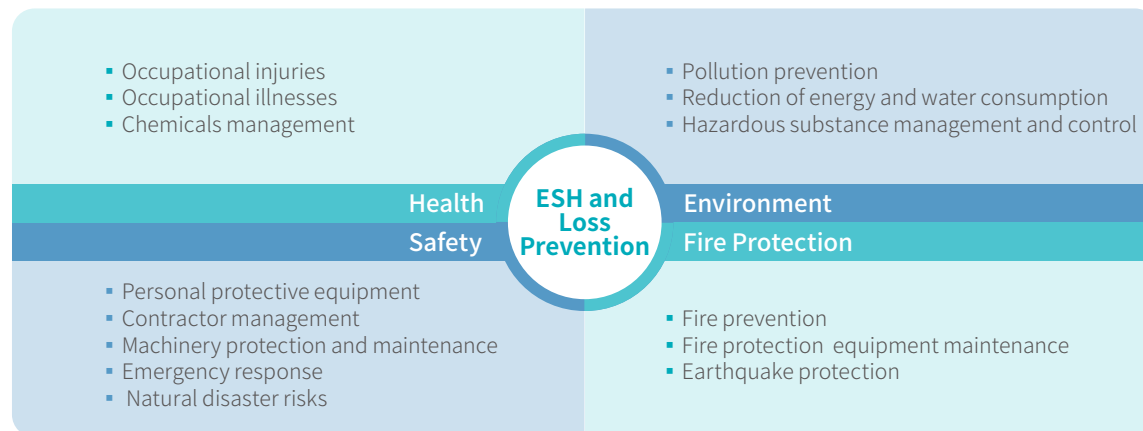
▪ Occupational injuries
▪ Occupational illnesses
▪ Chemicals management

▪ Pollution prevention
▪ Reduction of energy and water consumption
▪ Hazardous substance management and control

Health

ESH and Loss Prevention

Environment

Safety

Fire Protection

▪ Personal protective equipment
▪ Contractor management
▪ Machinery protection and maintenance
▪ Emergency response
▪ Natural disaster risks

▪ Fire prevention
▪ Fire protection equipment maintenance
▪ Earthquake protection